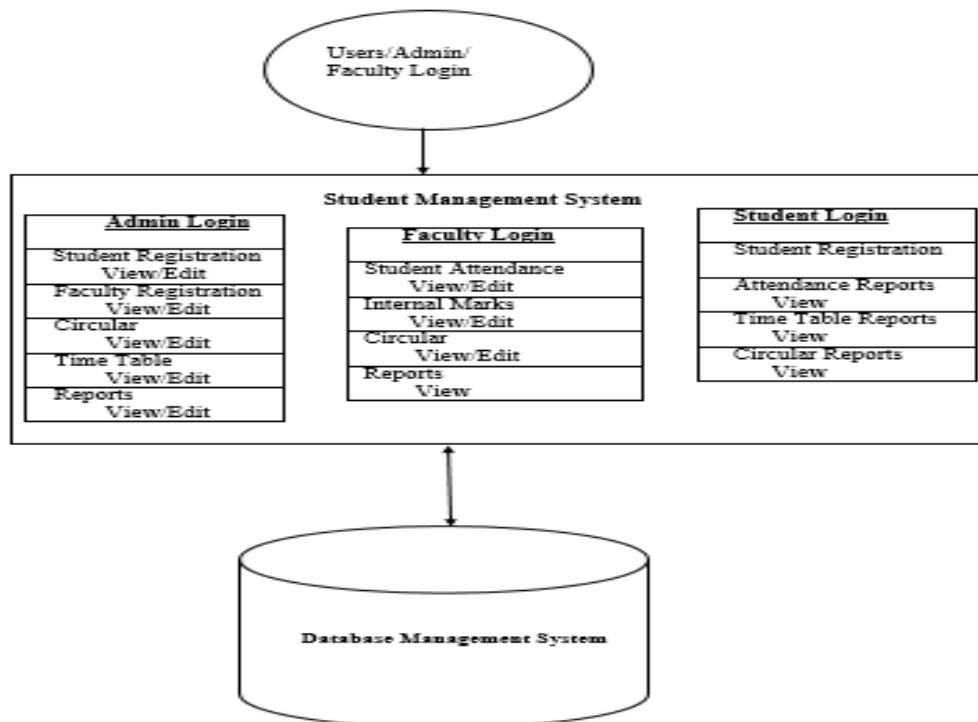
Users/Admin/
Faculty Login

Student Management System

Admin Login
Student Registration
View/Edit
Faculty Registration
View/Edit
Circular
View/Edit
Time Table
View/Edit
Reports
View/Edit

Faculty Login
Student Attendance
View/Edit
Internal Marks
View/Edit
Circular
View/Edit
Reports
View

Student Login
Student Registration
Attendance Reports
View
Time Table Reports
View
Circular Reports
View

Database Management System